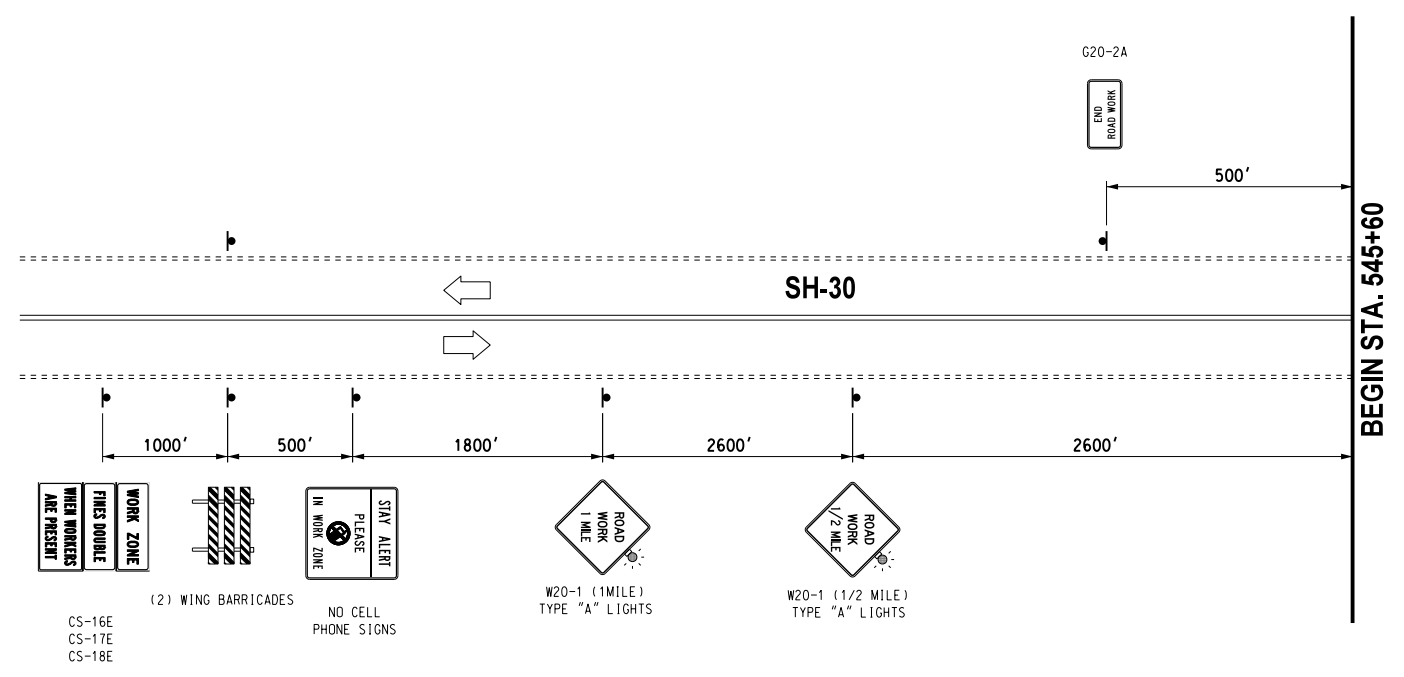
G20-2A

END ROAD WORK

500'

SH-30

BEGIN STA. 545+60

1000'

500'

1800'

2600'

2600'

WORK ZONE
FINES DOUBLE
WHEN WORKERS ARE PRESENT

STAY ALERT
PLEASE
IN WORK ZONE

ROAD WORK 1 MILE

ROAD WORK 1/2 MILE

(2) WING BARRICADES

NO CELL PHONE SIGNS

W20-1 (1MILE) TYPE "A" LIGHTS

W20-1 (1/2 MILE) TYPE "A" LIGHTS

CS-16E
CS-17E
CS-18E